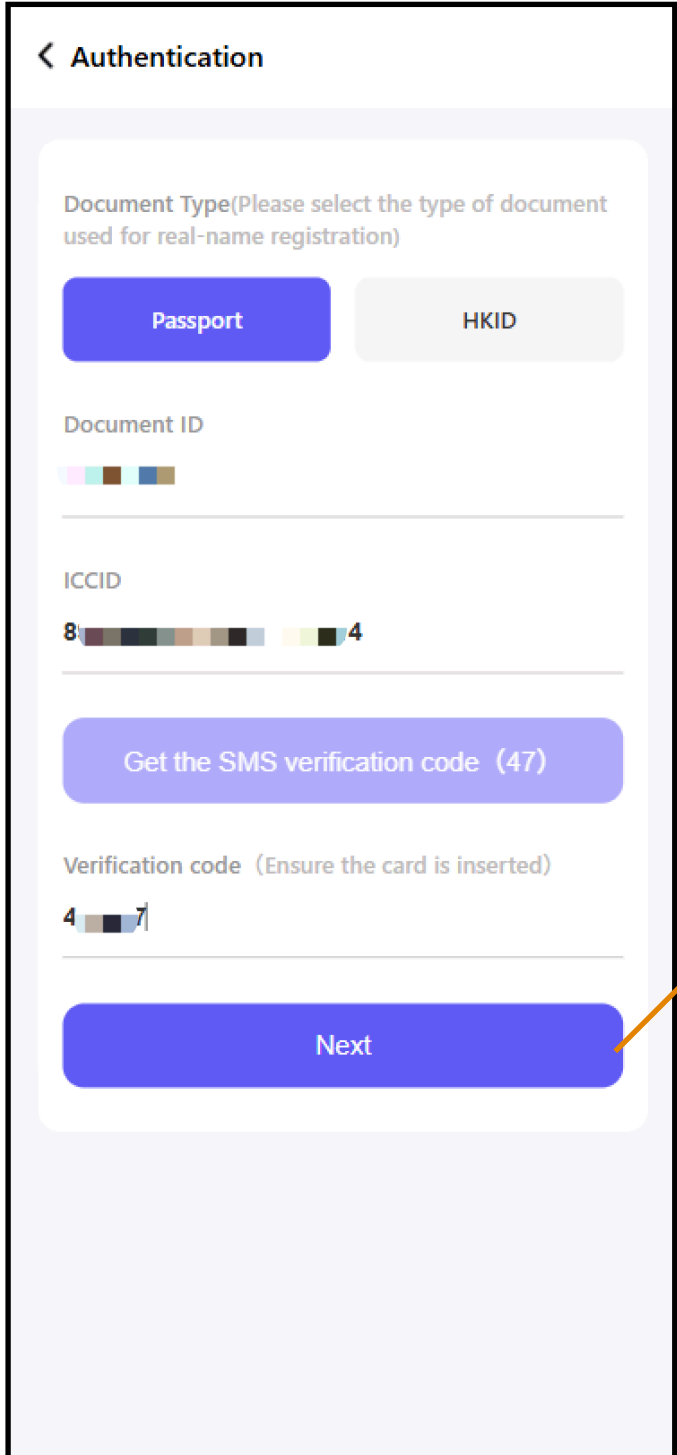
< Authentication

Document Type(Please select the type of document used for real-name registration)

Passport

HKID

Document ID

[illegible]

ICCID

8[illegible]4

Get the SMS verification code（47）

Verification code（Ensure the card is inserted）

4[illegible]7

Next